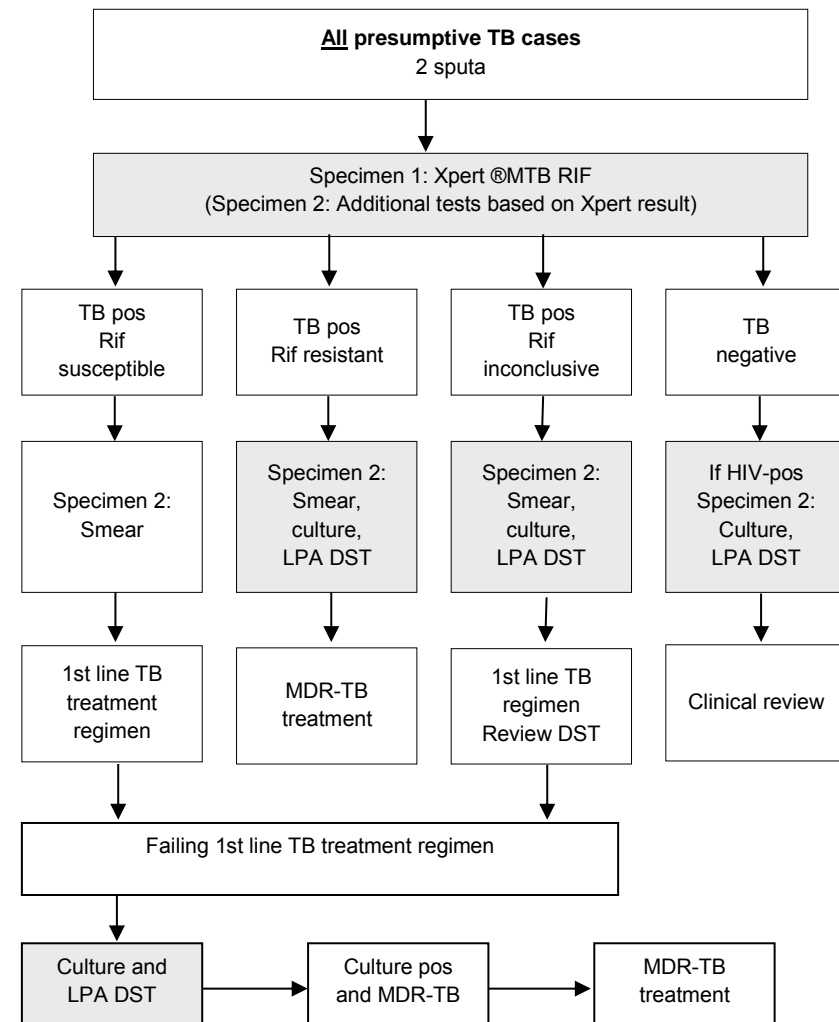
All presumptive TB cases
2 sputa

Specimen 1: Xpert ®MTB RIF
(Specimen 2: Additional tests based on Xpert result)

TB pos
Rif
susceptible

TB pos
Rif resistant

TB pos
Rif
inconclusive

TB
negative

Specimen 2:
Smear

Specimen 2:
Smear,
culture,
LPA DST

Specimen 2:
Smear,
culture,
LPA DST

If HIV-pos
Specimen 2:
Culture,
LPA DST

1st line TB
treatment
regimen

MDR-TB
treatment

1st line TB
regimen
Review DST

Clinical review

Failing 1st line TB treatment regimen

Culture and
LPA DST

Culture pos
and MDR-TB

MDR-TB
treatment